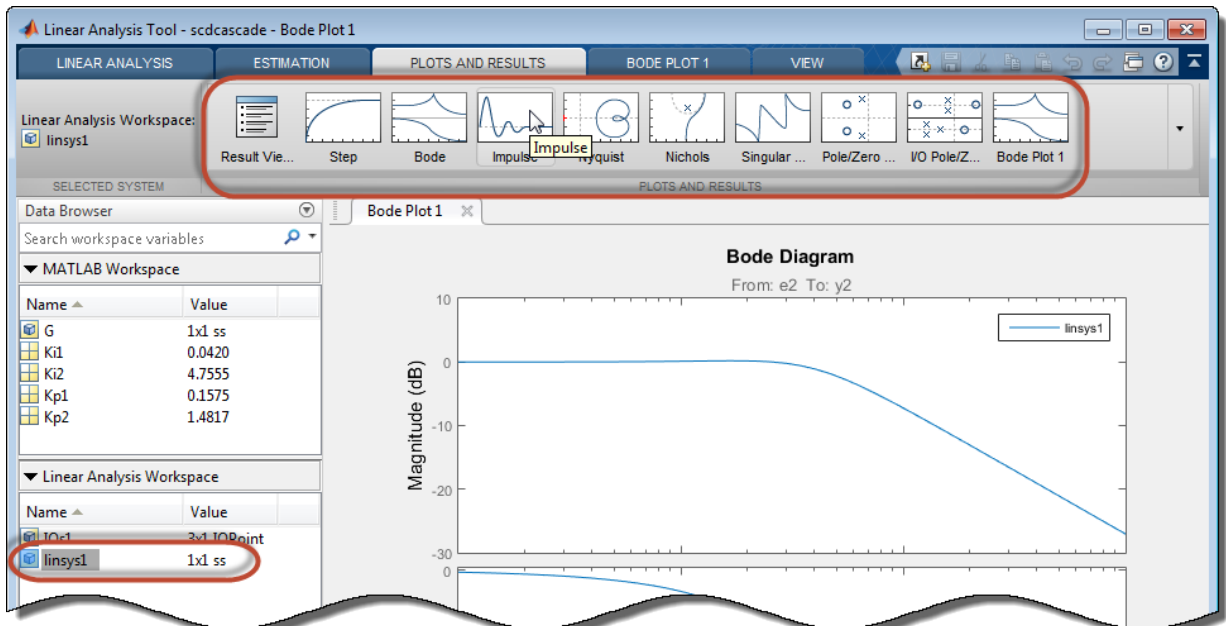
Linear Analysis Tool - scdcascade - Bode Plot 1

LINEAR ANALYSIS | ESTIMATION | PLOTS AND RESULTS | BODE PLOT 1 | VIEW

Linear Analysis Workspace:
linsys1

SELECTED SYSTEM

Result Vie... | Step | Bode | Impulse | Nyquist | Nichols | Singular ... | Pole/Zero ... | I/O Pole/Z... | Bode Plot 1

Impulse

PLOTS AND RESULTS

Data Browser

Search workspace variables

▼ MATLAB Workspace

| Name ▲ | Value |
|---|---|
| G | 1x1 ss |
| Ki1 | 0.0420 |
| Ki2 | 4.7555 |
| Kp1 | 0.1575 |
| Kp2 | 1.4817 |

▼ Linear Analysis Workspace

| Name ▲ | Value |
|---|---|
| IOs1 | 3x1 IOPoint |
| linsys1 | 1x1 ss |

Bode Plot 1 ✕

Bode Diagram

From: e2 To: y2

linsys1

Magnitude (dB)

10

0

-10

-20

-30

0